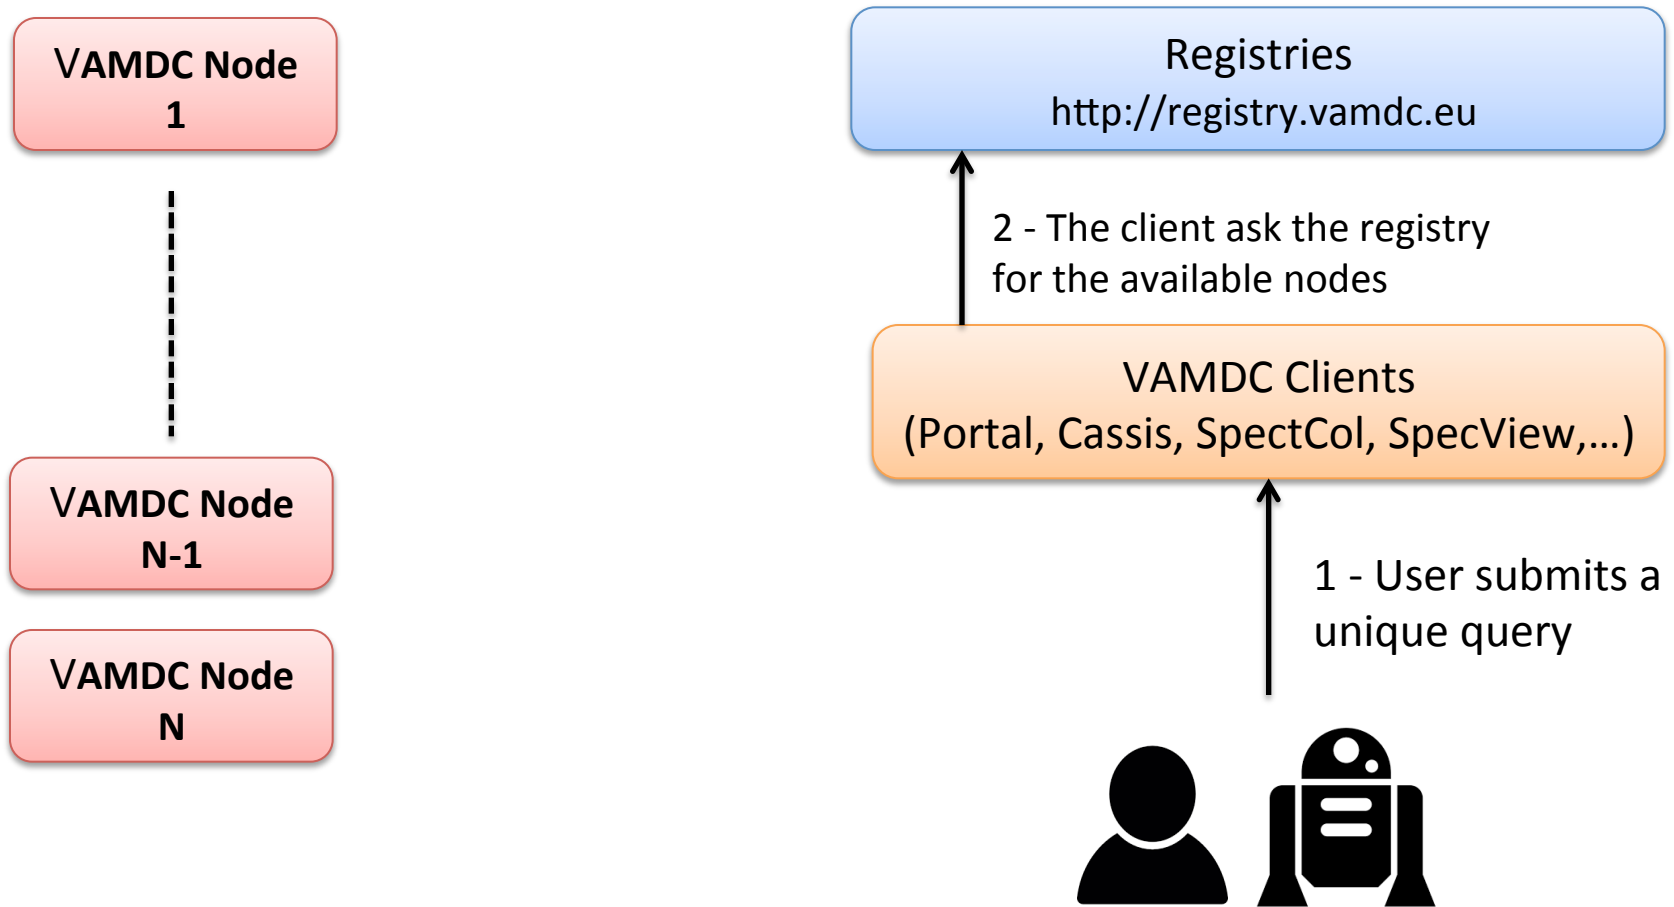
VAMDC Node
1

VAMDC Node
N-1

VAMDC Node
N

Registries
http://registry.vamdc.eu

2 - The client ask the registry for the available nodes

VAMDC Clients
(Portal, Cassis, SpectCol, SpecView,...)

1 - User submits a unique query